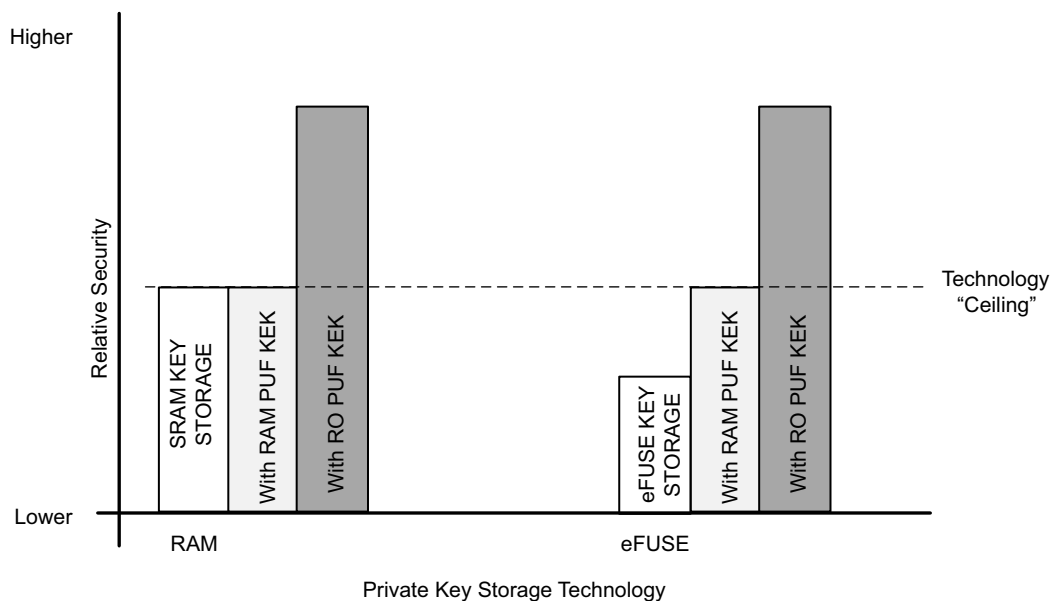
Higher

Relative Security

Technology "Ceiling"

SRAM KEY STORAGE

With RAM PUF KEK

With RO PUF KEK

eFUSE KEY STORAGE

With RAM PUF KEK

With RO PUF KEK

Lower

RAM

eFUSE

Private Key Storage Technology